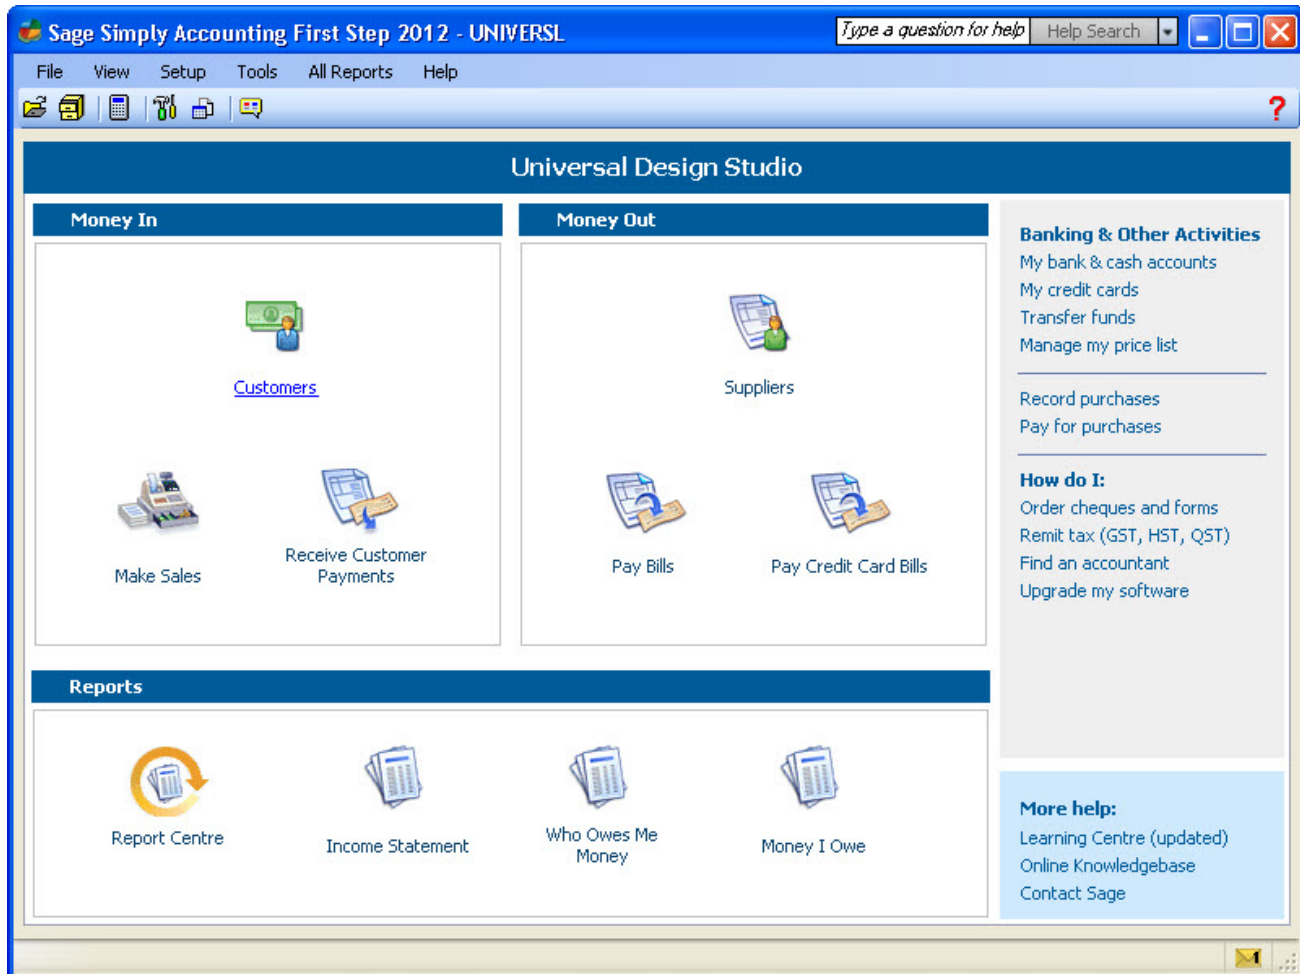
Sage Simply Accounting First Step 2012 - UNIVERSL

Type a question for help

Help Search

File View Setup Tools All Reports Help

?

Universal Design Studio

Money In

Customers

Make Sales

Receive Customer Payments

Money Out

Suppliers

Pay Bills

Pay Credit Card Bills

Banking & Other Activities
My bank & cash accounts
My credit cards
Transfer funds
Manage my price list

Record purchases
Pay for purchases

How do I:
Order cheques and forms
Remit tax (GST, HST, QST)
Find an accountant
Upgrade my software

Reports

Report Centre

Income Statement

Who Owes Me Money

Money I Owe

More help:
Learning Centre (updated)
Online Knowledgebase
Contact Sage